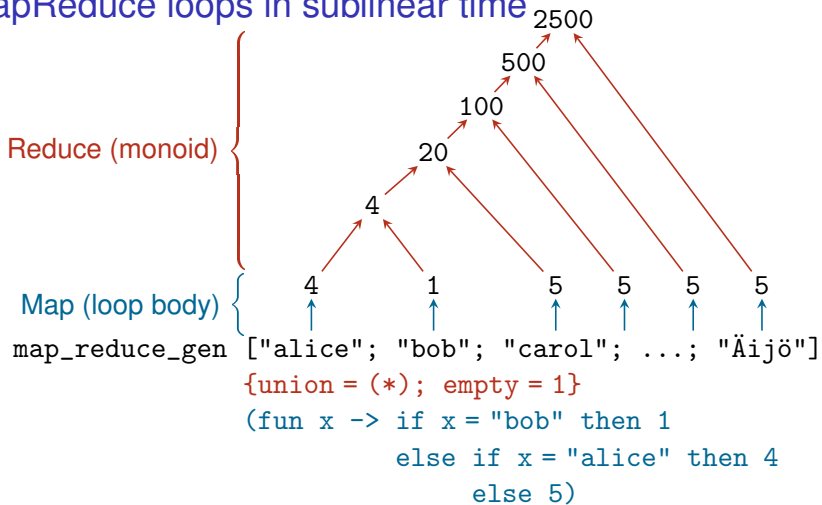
apReduce loops in sublinear time

2500

500

100

20

4

Reduce (monoid)

4 1 5 5 5 5

Map (loop body)

map_reduce_gen ["alice"; "bob"; "carol"; ...; "Äijö"]
{union = (*); empty = 1}
(fun x -> if x = "bob" then 1
else if x = "alice" then 4
else 5)